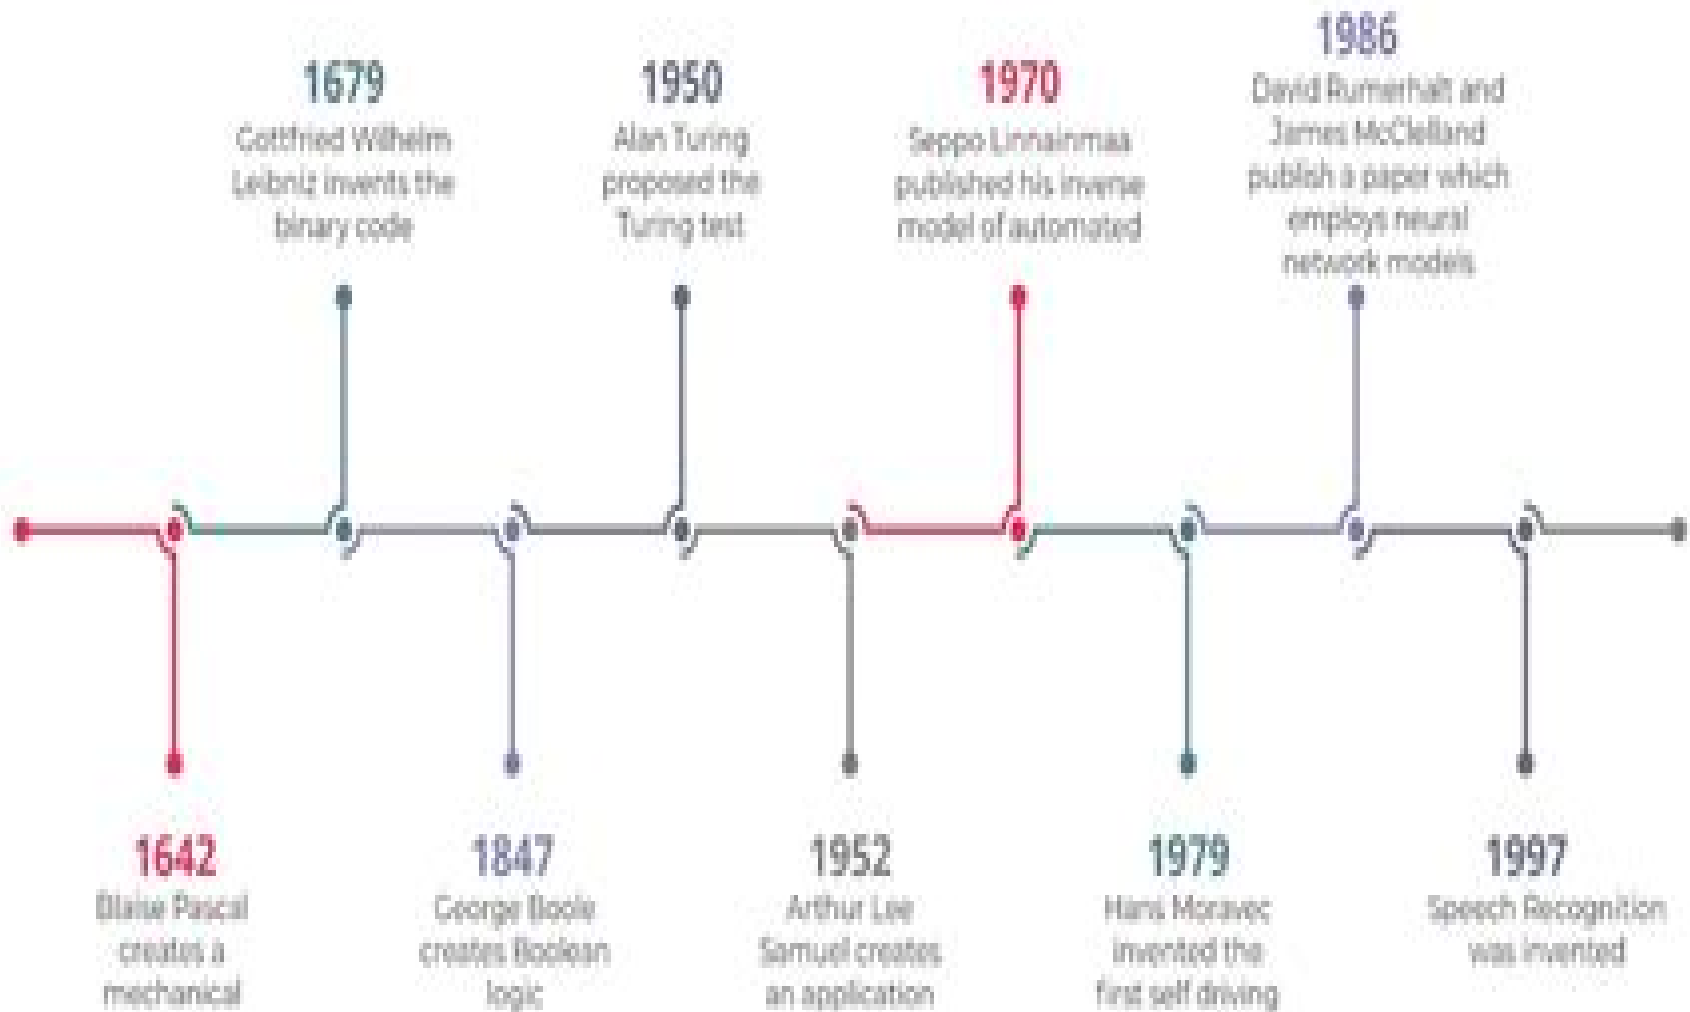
1679
Gottfried Wilhelm Leibniz invents the binary code

1950
Alan Turing proposed the Turing test

1970
Seppo Linnainmaa published his inverse model of automated

1986
David Rumerhalt and James McClelland publish a paper which employs neural network models

1642
Blaise Pascal creates a mechanical

1847
George Boole creates Boolean logic

1952
Arthur Lee Samuel creates an application

1979
Hans Moravec invented the first self driving

1997
Speech Recognition was invented